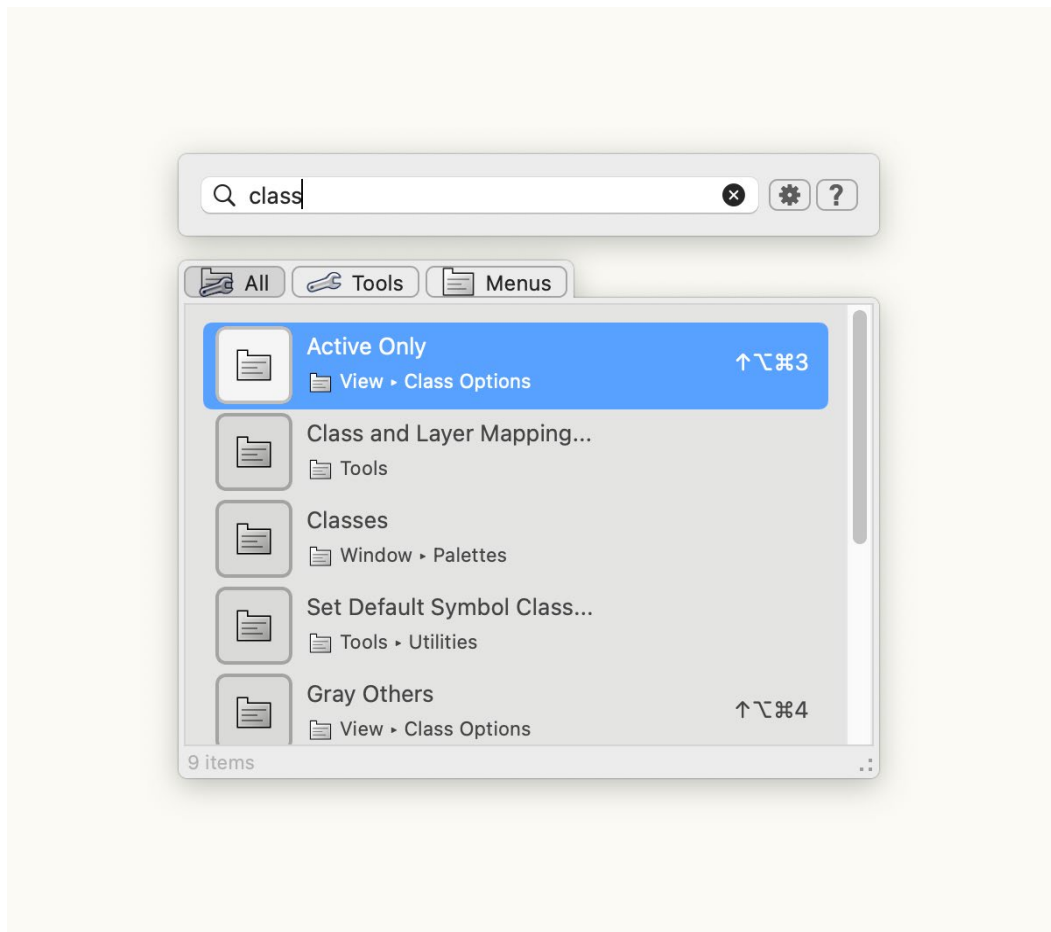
class

?

All
Tools
Menus

Active Only
View ▸ Class Options
↑⌥⌘3

Class and Layer Mapping...
Tools

Classes
Window ▸ Palettes

Set Default Symbol Class...
Tools ▸ Utilities

Gray Others
View ▸ Class Options
↑⌥⌘4

9 items